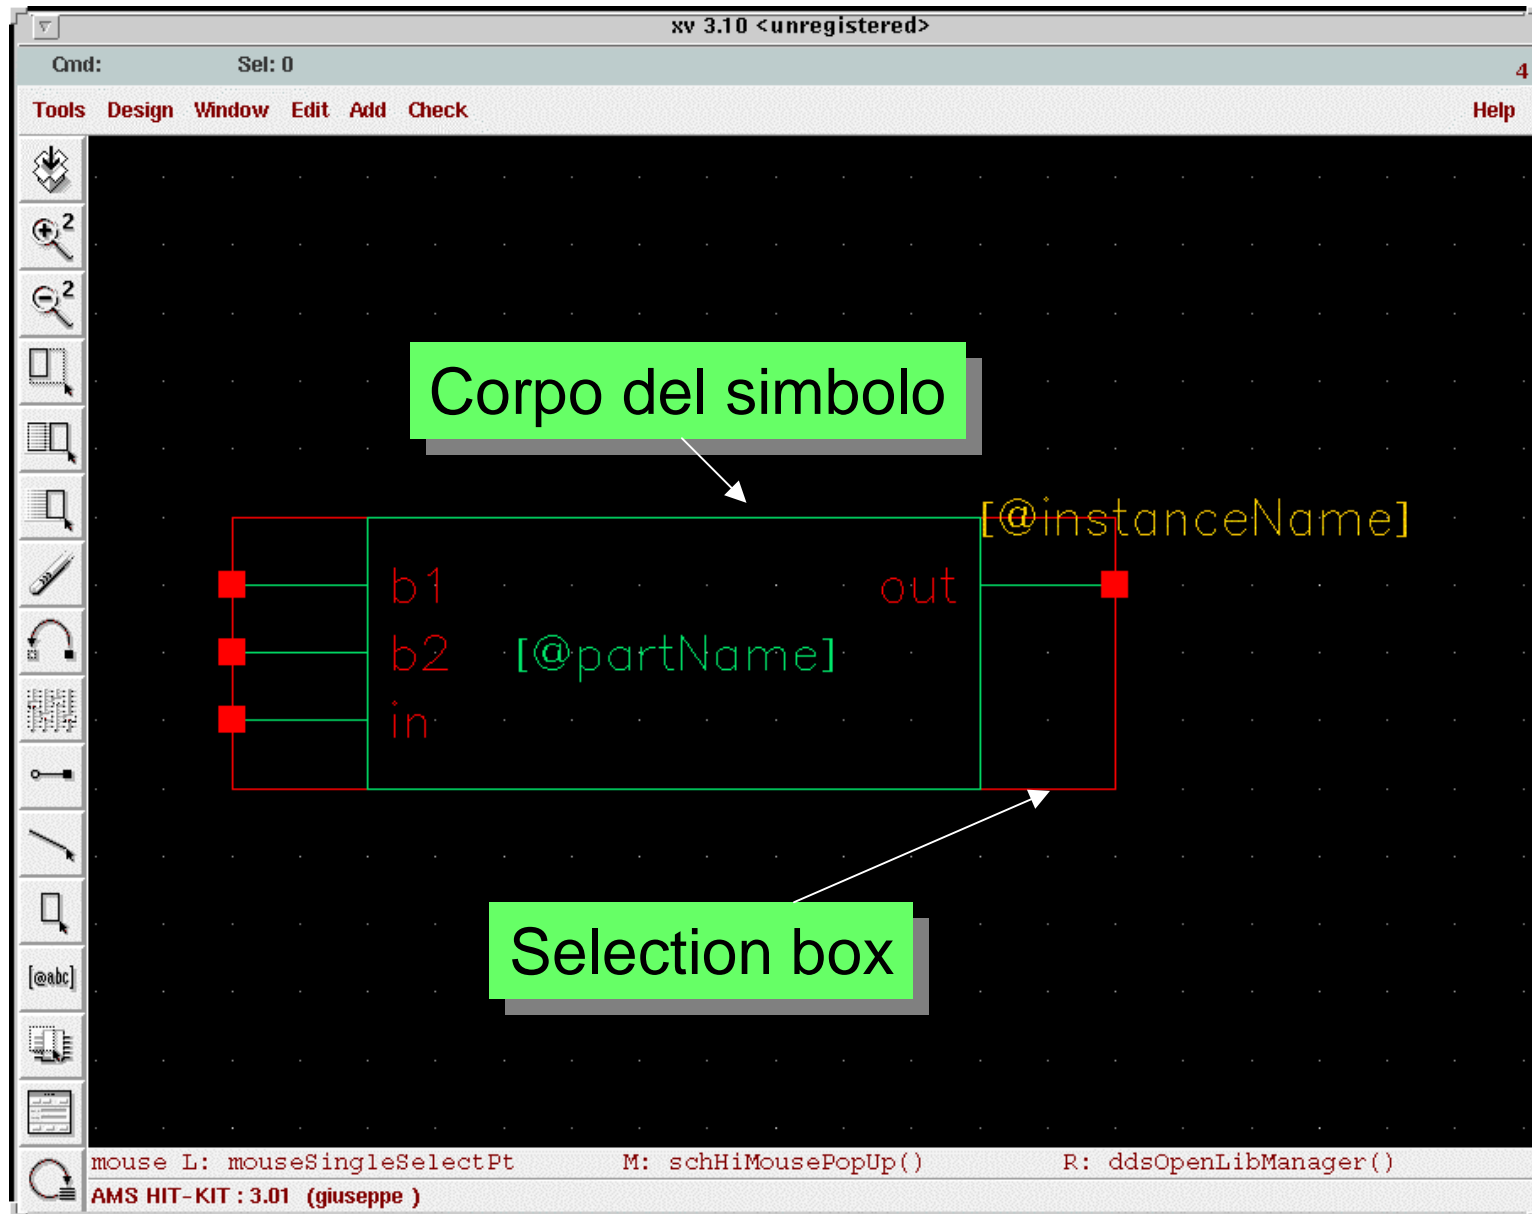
xv 3.10 <unregistered>

Cmd: Sel: 0 4

Tools Design Window Edit Add Check Help

Corpo del simbolo

[@instanceName]

b1

out

b2

[@partName]

in

Selection box

[@abc]

mouse L: mouseSingleSelectPt M: schHiMousePopUp() R: ddsOpenLibManager()

AMS HIT-KIT : 3.01 (giuseppe )